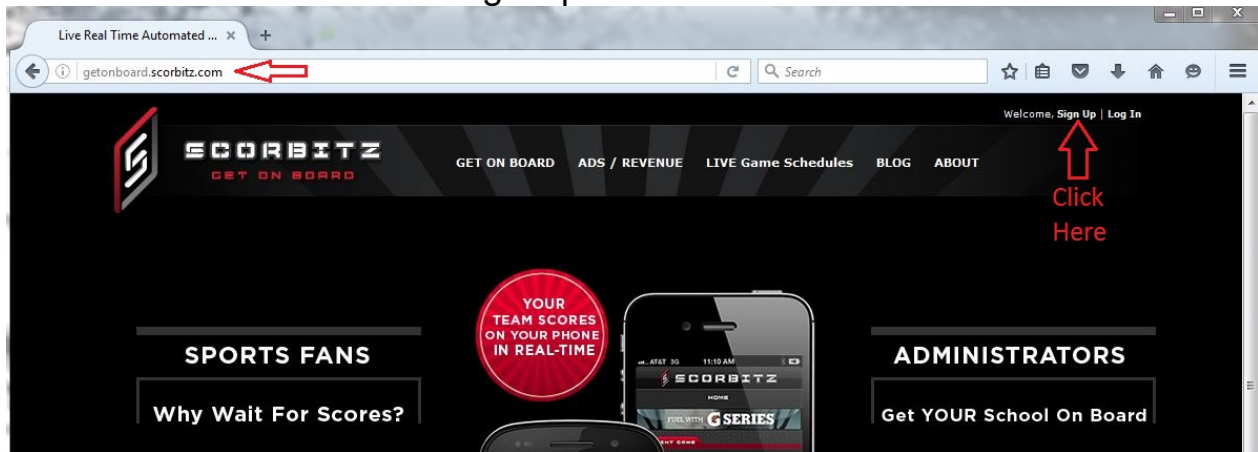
Live Real Time Automated ... ×

getonboard.scorbitz.com

Search

Welcome, Sign Up | Log In

SCORBITZ
GET ON BOARD

GET ON BOARD ADS / REVENUE LIVE Game Schedules BLOG ABOUT

Click Here

YOUR TEAM SCORES ON YOUR PHONE IN REAL-TIME

AT&T 3G 11:10 AM

SCORBITZ

HOME

FUEL WITH G SERIES

SPORTS FANS

Why Wait For Scores?

ADMINISTRATORS

Get YOUR School On Board